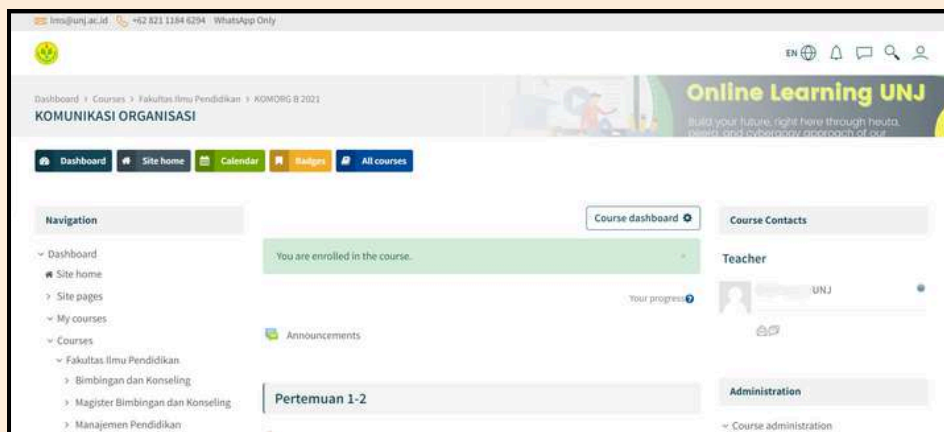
lms@unj.ac.id +62 821 1184 6294 WhatsApp Only

EN

Dashboard > Courses > Fakultas Ilmu Pendidikan > KOMORG B 2021
KOMUNIKASI ORGANISASI

Online Learning UNJ
Build your future, right here through heuta, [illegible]

Dashboard
Site home
Calendar
Badges
All courses

Navigation
Dashboard
Site home
Site pages
My courses
Courses
Fakultas Ilmu Pendidikan
Bimbingan dan Konseling
Magister Bimbingan dan Konseling
Manajemen Pendidikan

Course dashboard
You are enrolled in the course.
Your progress
Announcements
Pertemuan 1-2

Course Contacts
Teacher
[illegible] UNJ

Administration
Course administration